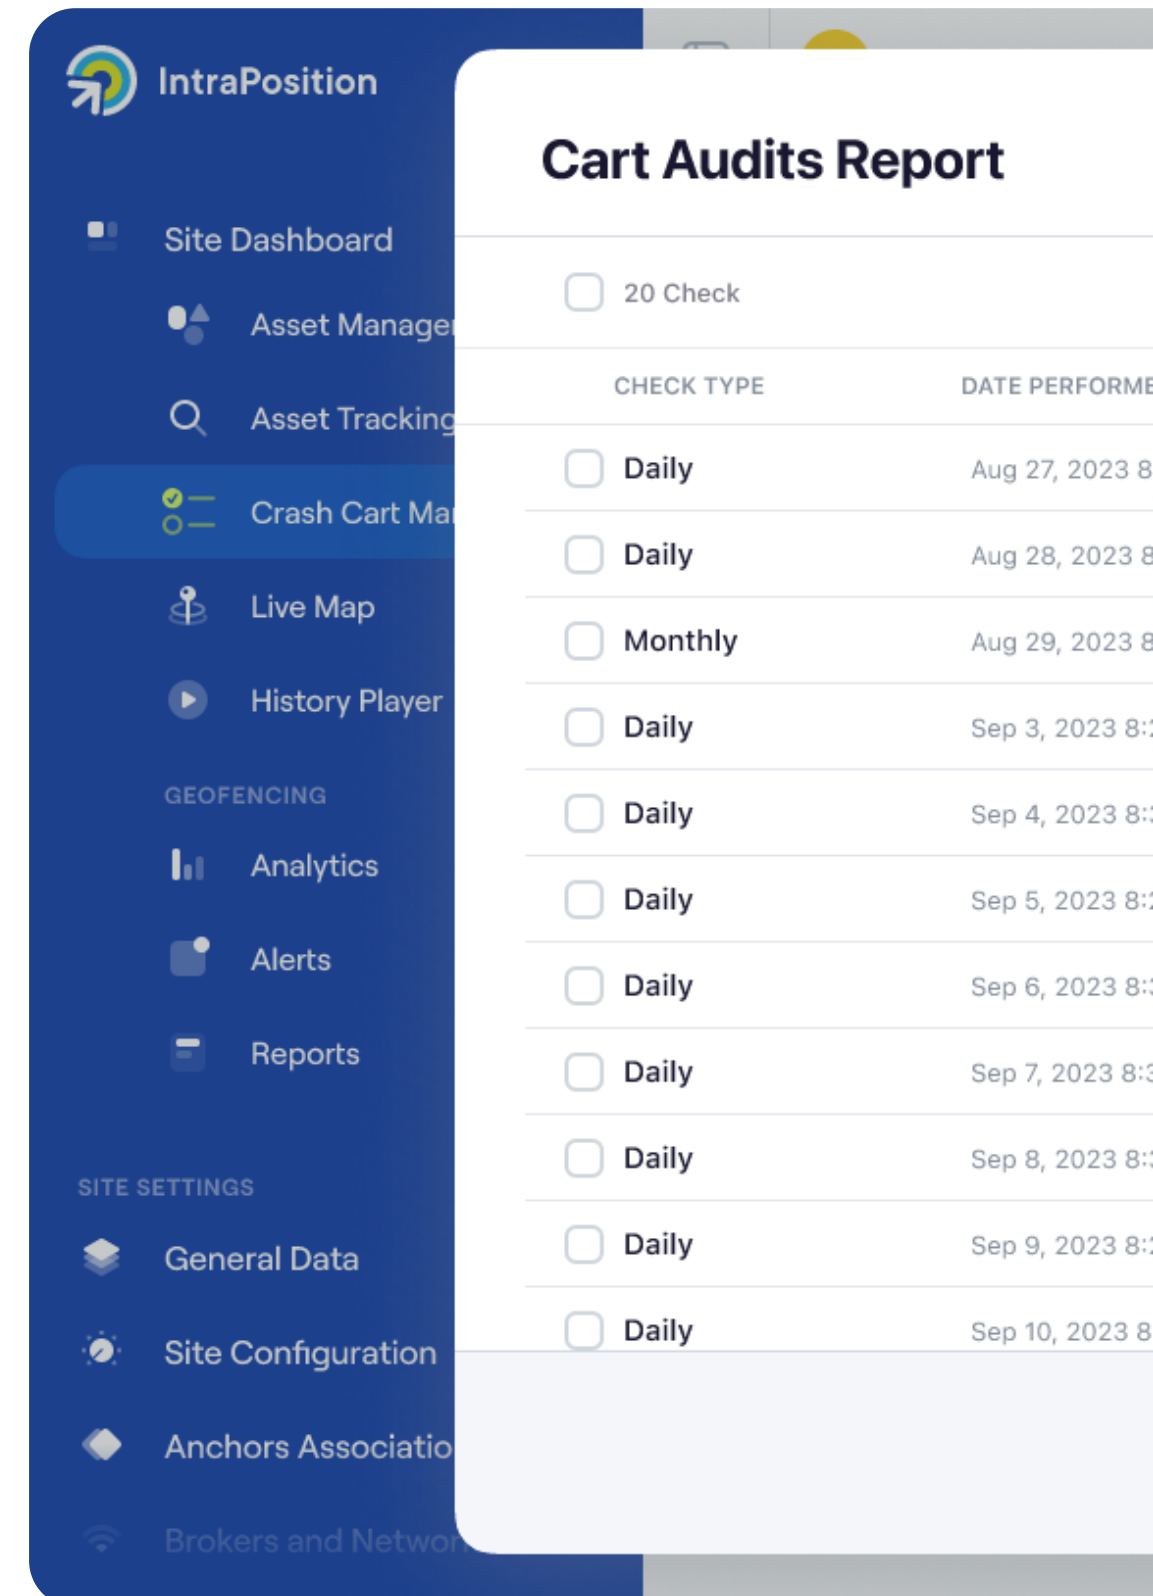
IntraPosition

Site Dashboard

Asset Manage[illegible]

Asset Tracking

Crash Cart Ma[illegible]

Live Map

History Player

GEOFENCING

Analytics

Alerts

Reports

SITE SETTINGS

General Data

Site Configuration

Anchors Associatio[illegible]

Brokers and Netwo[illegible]

Cart Audits Report

20 Check

| CHECK TYPE | DATE PERFORME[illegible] |
|---|---|
| Daily | Aug 27, 2023 8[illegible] |
| Daily | Aug 28, 2023 8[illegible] |
| Monthly | Aug 29, 2023 8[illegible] |
| Daily | Sep 3, 2023 8:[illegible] |
| Daily | Sep 4, 2023 8:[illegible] |
| Daily | Sep 5, 2023 8:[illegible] |
| Daily | Sep 6, 2023 8:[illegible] |
| Daily | Sep 7, 2023 8:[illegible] |
| Daily | Sep 8, 2023 8:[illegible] |
| Daily | Sep 9, 2023 8:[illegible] |
| Daily | Sep 10, 2023 8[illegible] |